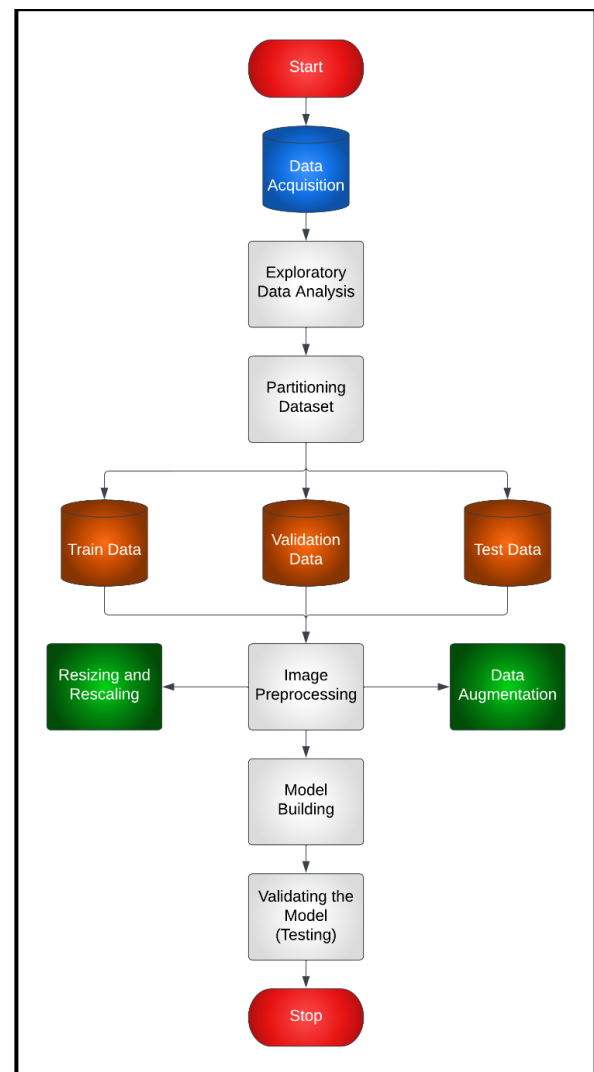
Start

Data Acquisition

Exploratory Data Analysis

Partitioning Dataset

Train Data

Validation Data

Test Data

Resizing and Rescaling

Image Preprocessing

Data Augmentation

Model Building

Validating the Model (Testing)

Stop